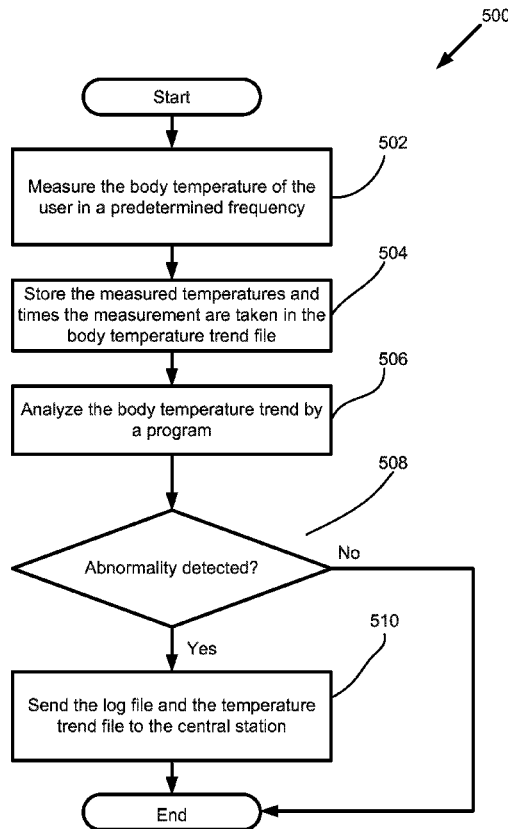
500

Start

502

Measure the body temperature of the user in a predetermined frequency

504

Store the measured temperatures and times the measurement are taken in the body temperature trend file

506

Analyze the body temperature trend by a program

508

Abnormality detected?

No

Yes

510

Send the log file and the temperature trend file to the central station

End